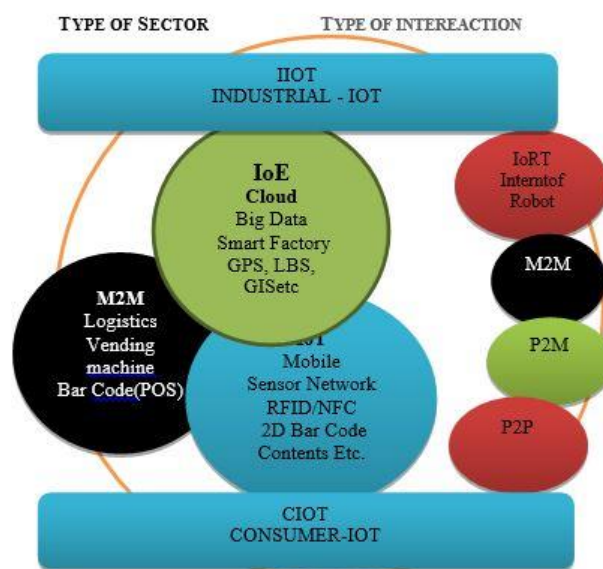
TYPE OF SECTOR

TYPE OF INTEREACTION

IIOT
INDUSTRIAL - IOT

IoE
Cloud
Big Data
Smart Factory
GPS, LBS,
GISetc

IoRT
Interntof
Robot

M2M

M2M
Logistics
Vending
machine
Bar Code(POS)

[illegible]IOT
Mobile
Sensor Network
RFID/NFC
2D Bar Code
Contents Etc.

P2M

P2P

CIOT
CONSUMER-IOT